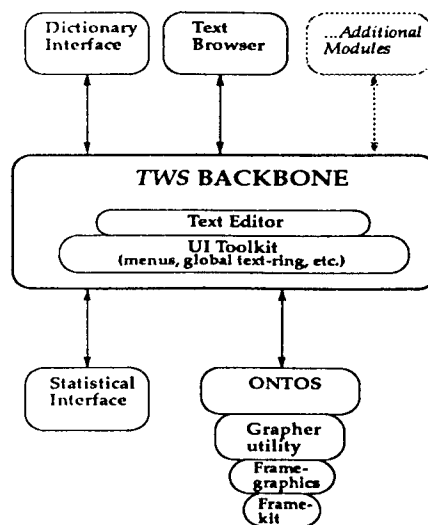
Dictionary Interface

Text Browser

...Additional Modules

TWS BACKBONE

Text Editor

UI Toolkit (menus, global text-ring, etc.)

Statistical Interface

ONTOS

Grapher utility

Framegraphics

Framekit